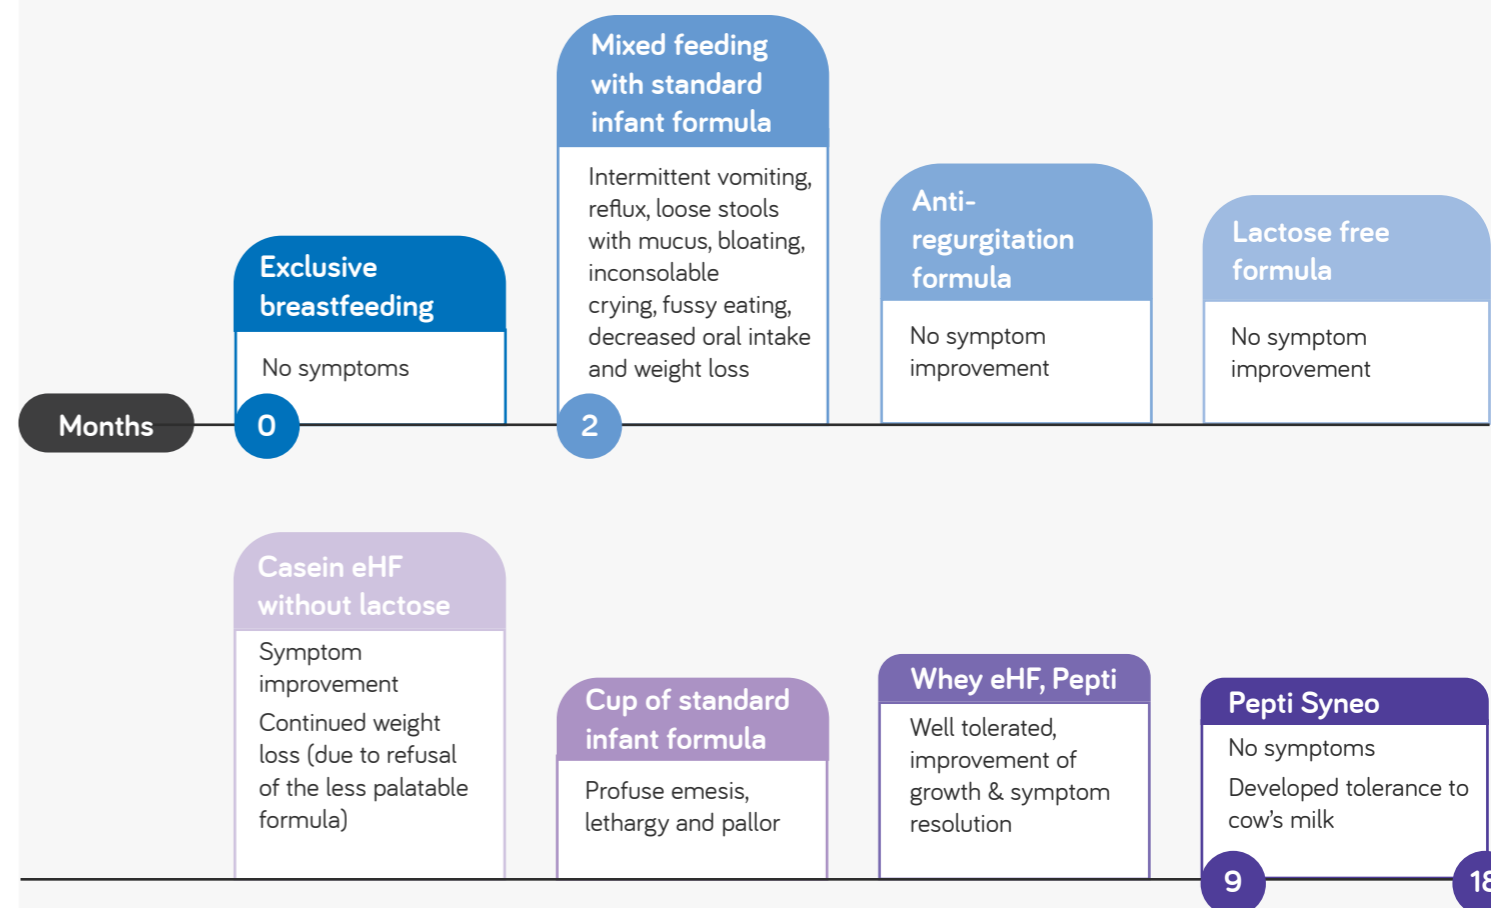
Mixed feeding with standard infant formula

Intermittent vomiting, reflux, loose stools with mucus, bloating, inconsolable crying, fussy eating, decreased oral intake and weight loss

Exclusive breastfeeding

No symptoms

Anti-regurgitation formula

No symptom improvement

Lactose free formula

No symptom improvement

Months

0

2

Casein eHF without lactose

Symptom improvement

Continued weight loss (due to refusal of the less palatable formula)

Cup of standard infant formula

Profuse emesis, lethargy and pallor

Whey eHF, Pepti

Well tolerated, improvement of growth & symptom resolution

Pepti Syneo

No symptoms

Developed tolerance to cow's milk

9

18